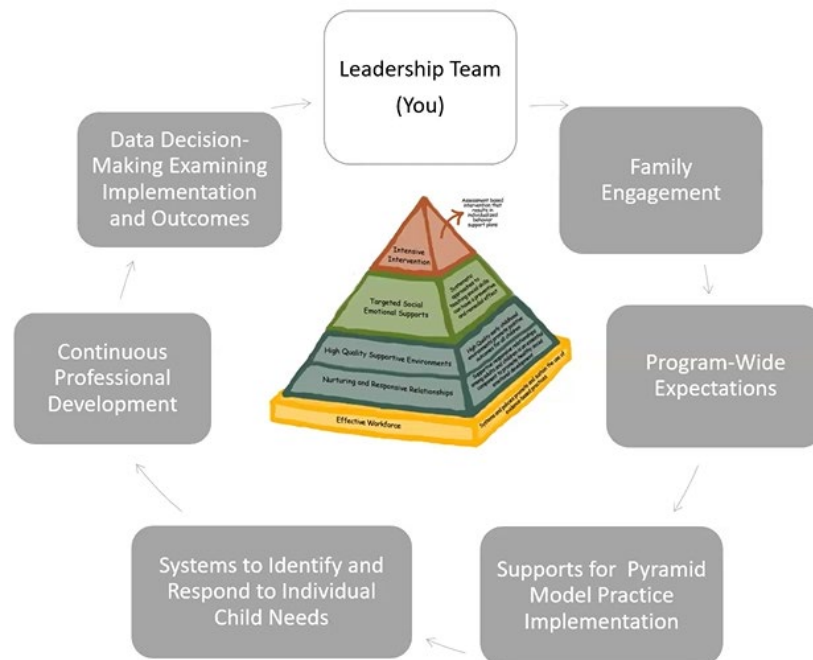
Leadership Team (You)

Family Engagement

Program-Wide Expectations

Supports for Pyramid Model Practice Implementation

Systems to Identify and Respond to Individual Child Needs

Continuous Professional Development

Data Decision-Making Examining Implementation and Outcomes

Assessment based intervention that results in individualized behavior support plans

Intensive Intervention

Targeted Social Emotional Supports

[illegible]

High Quality Supportive Environments

Nurturing and Responsive Relationships

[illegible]

Effective Workforce

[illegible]